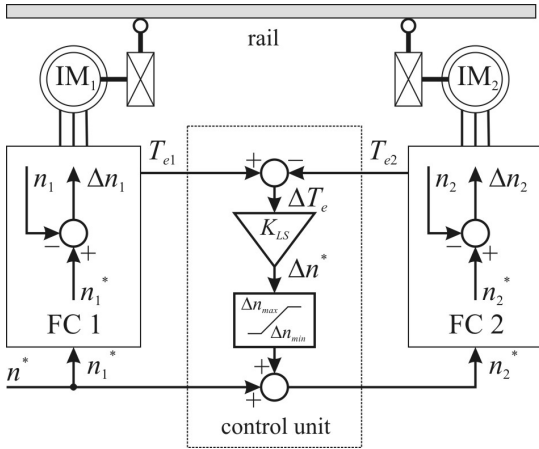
rail

$IM_1$

$IM_2$

$T_{e1}$

$T_{e2}$

+ −

$n_1$

$\Delta n_1$

− +

$n_1^*$

FC 1

$\Delta T_e$

$K_{LS}$

$\Delta n^*$

$\Delta n_{max}$

$\Delta n_{min}$

$n_2$

$\Delta n_2$

− +

$n_2^*$

FC 2

$n^*$

$n_1^*$

+

+

$n_2^*$

control unit